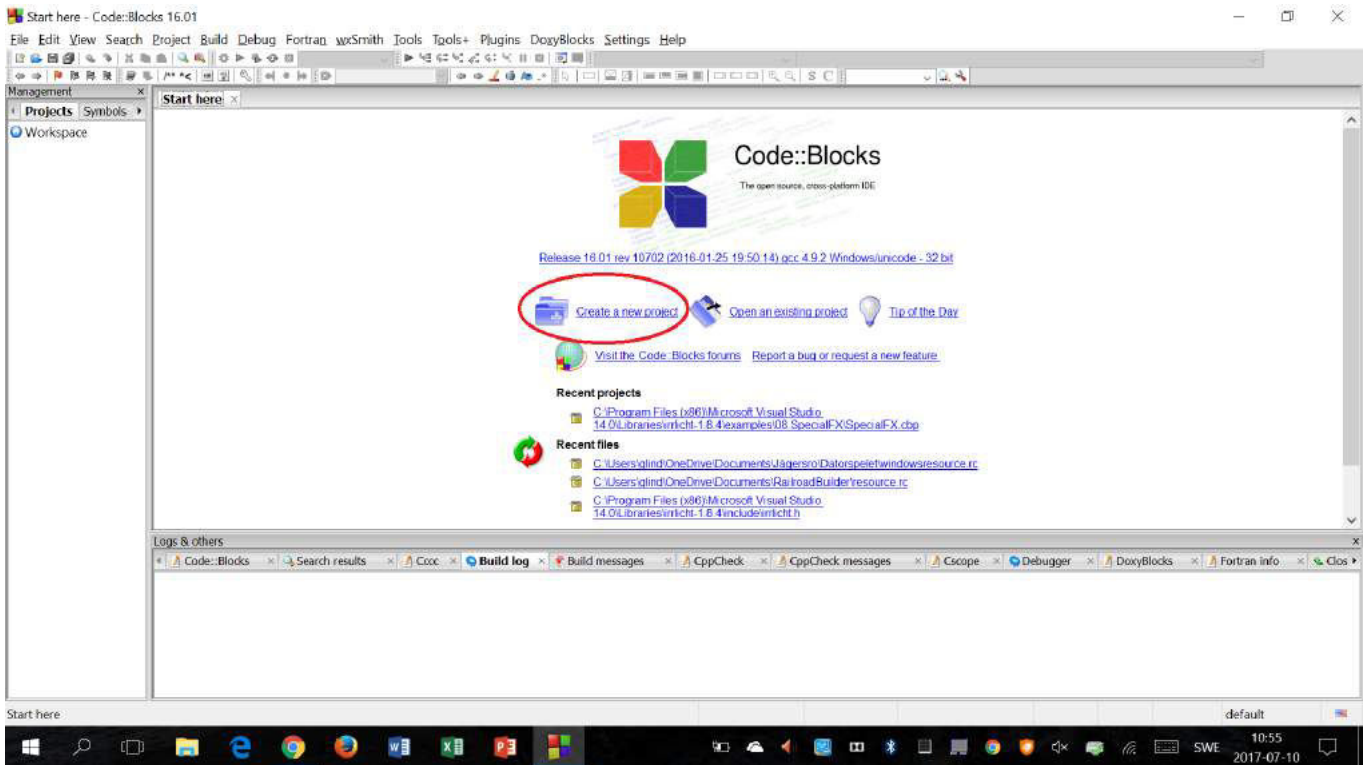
Start here - Code::Blocks 16.01

File Edit View Search Project Build Debug Fortran wxSmith Tools Tools+ Plugins DoxyBlocks Settings Help

Management
Projects Symbols
Workspace

Start here

Code::Blocks
The open source, cross-platform IDE

Release 16.01 rev 10702 (2016-01-25 19:50:14) gcc 4.9.2 Windows/unicode - 32 bit

Create a new project
Open an existing project
Tip of the Day

Visit the Code::Blocks forums
Report a bug or request a new feature

Recent projects
C:\Program Files (x86)\Microsoft Visual Studio 14.0\Libraries\irrlicht-1.8.4\examples\08.SpecialFX\SpecialFX.cbp

Recent files
C:\Users\glind\OneDrive\Documents\Jägersro\Datorspelet\windowsresource.rc
C:\Users\glind\OneDrive\Documents\RailroadBuilder\resource.rc
C:\Program Files (x86)\Microsoft Visual Studio 14.0\Libraries\irrlicht-1.8.4\include\irrlicht.h

Logs & others
Code::Blocks | Search results | Cccc | Build log | Build messages | CppCheck | CppCheck messages | Cscope | Debugger | DoxyBlocks | Fortran info | Clos

Start here
default

SWE 10:55 2017-07-10